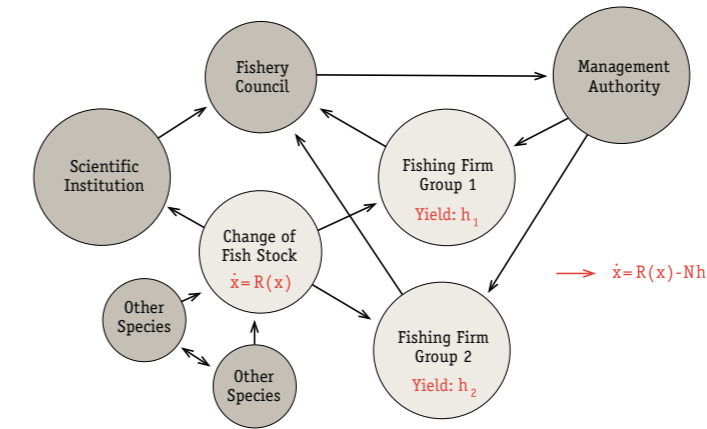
Fishery Council

Management Authority

Scientific Institution

Fishing Firm Group 1
Yield: $h_1$

Change of Fish Stock
$\dot{x} = R(x)$

Other Species

Other Species

Fishing Firm Group 2
Yield: $h_2$

$\dot{x} = R(x) - Nh$